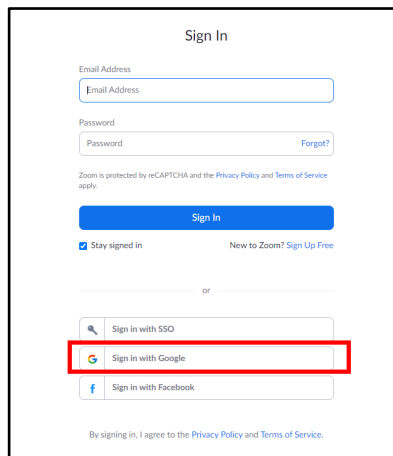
Sign In

Email Address

Email Address

Password

Password

Forgot?

Zoom is protected by reCAPTCHA and the Privacy Policy and Terms of Service apply.

Sign In

Stay signed in

New to Zoom? Sign Up Free

or

Sign in with SSO

G Sign in with Google

f Sign in with Facebook

By signing in, I agree to the Privacy Policy and Terms of Service.